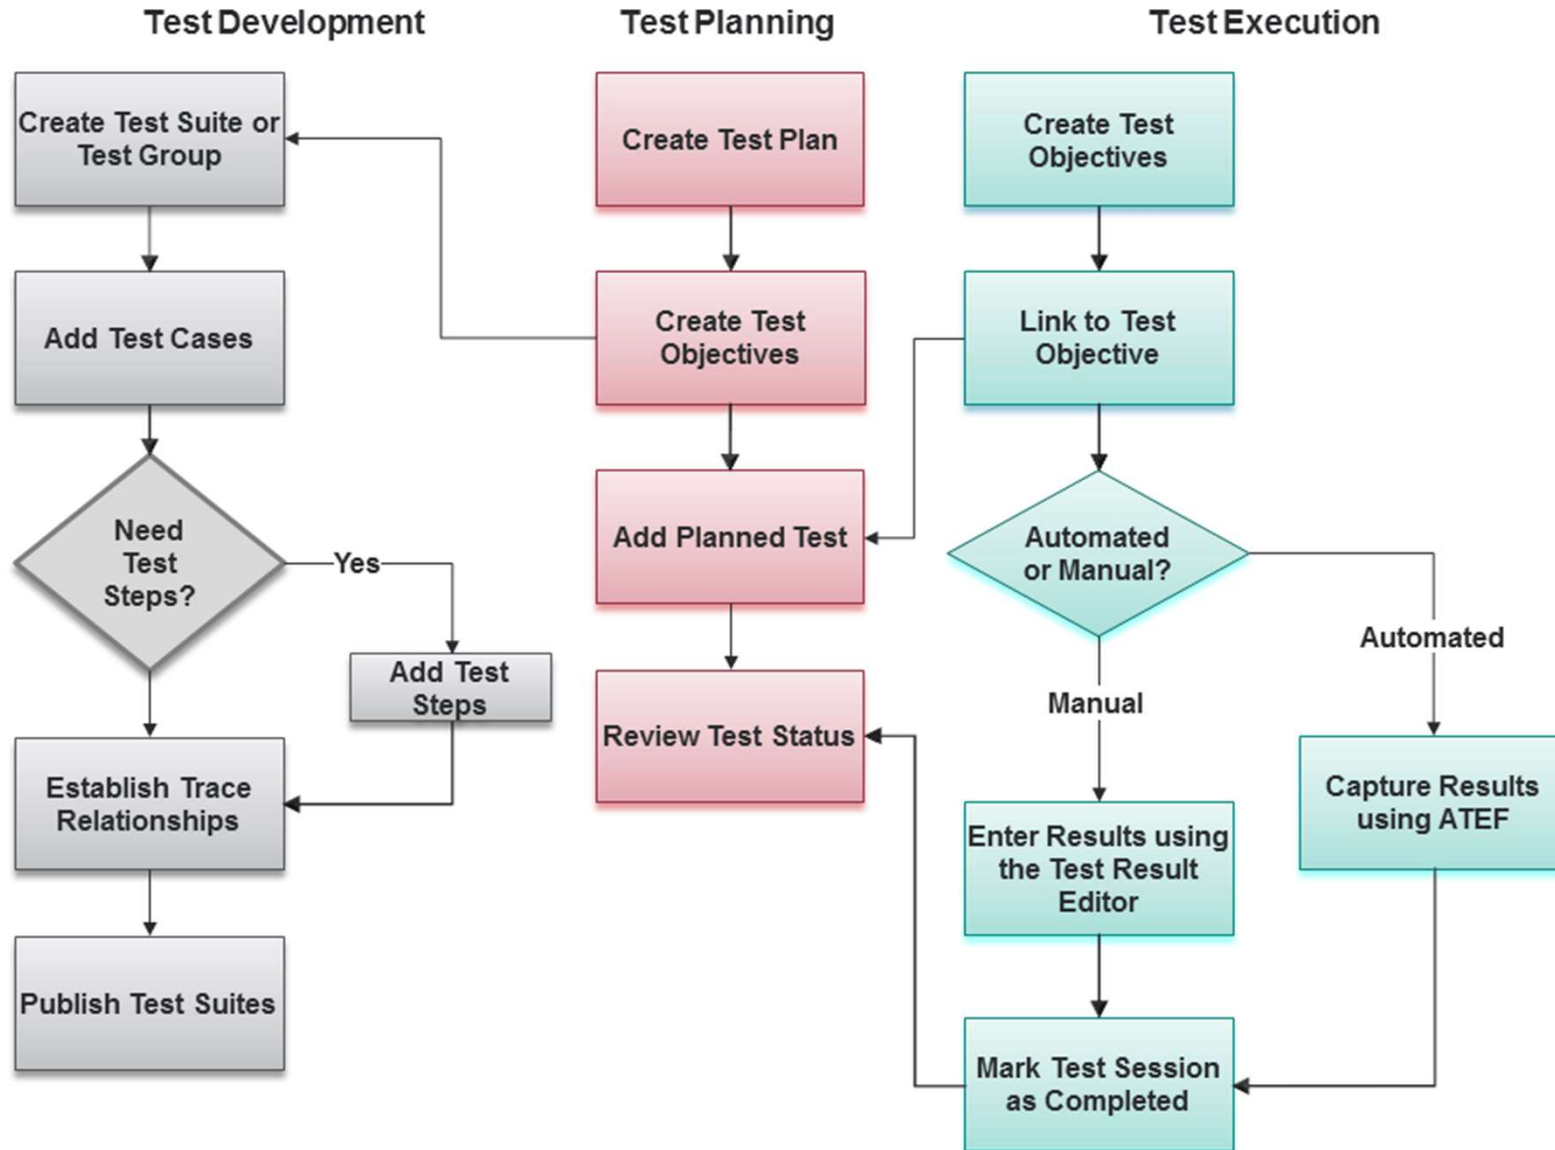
Test Development

Create Test Suite or Test Group

Add Test Cases

Need Test Steps?

Yes

Add Test Steps

Establish Trace Relationships

Publish Test Suites

Test Planning

Create Test Plan

Create Test Objectives

Add Planned Test

Review Test Status

Test Execution

Create Test Objectives

Link to Test Objective

Automated or Manual?

Automated

Manual

Capture Results using ATEF

Enter Results using the Test Result Editor

Mark Test Session as Completed